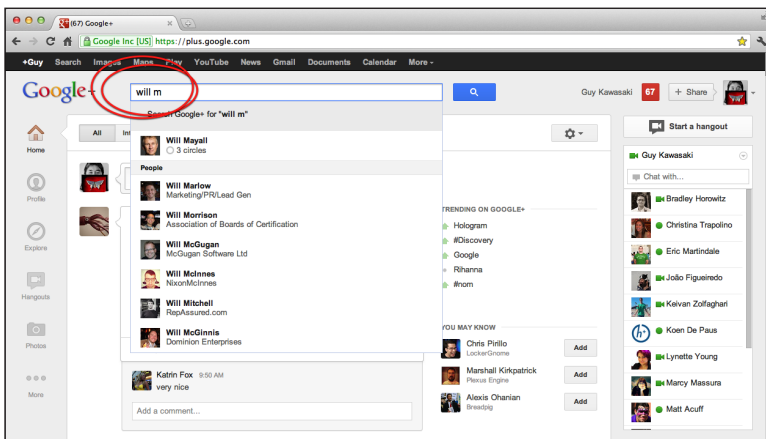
(67) Google+

Google Inc [US] https://plus.google.com

+Guy Search Images Maps Play YouTube News Gmail Documents Calendar More

Google+

will m

Guy Kawasaki 67 + Share

Search Google+ for "will m"

Will Mayall
3 circles

People

Will Marlow
Marketing/PR/Lead Gen

Will Morrison
Association of Boards of Certification

Will McGugan
McGugan Software Ltd

Will McInnes
NixonMcInnes

Will Mitchell
RepAssured.com

Will McGinnis
Dominion Enterprises

Home

Profile

Explore

Hangouts

Photos

More

All

In

TRENDING ON GOOGLE+
Hologram
#Discovery
Google
Rihanna
#nom

YOU MAY KNOW
Chris Pirillo
LockerGnome
Add
Marshall Kirkpatrick
Plexus Engine
Add
Alexis Ohanian
Breadpig
Add

Katrin Fox 9:50 AM
very nice

Add a comment...

Start a hangout

Guy Kawasaki

Chat with...

Bradley Horowitz
Christina Trapolino
Eric Martindale
João Figueiredo
Keivan Zolfaghari
Koen De Paus
Lynette Young
Marcy Massura
Matt Acuff